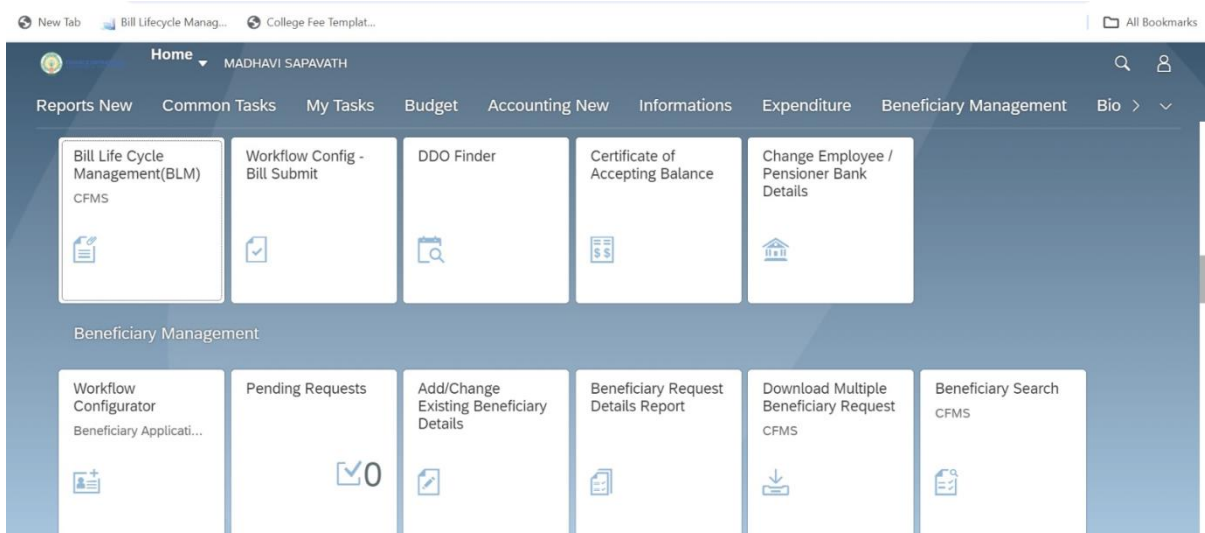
New Tab Bill Lifecycle Manag... College Fee Templat... All Bookmarks

Home MADHAVI SAPAVATH

Reports New Common Tasks My Tasks Budget Accounting New Informations Expenditure Beneficiary Management Bio

Bill Life Cycle Management(BLM)
CFMS

Workflow Config - Bill Submit

DDO Finder

Certificate of Accepting Balance

Change Employee / Pensioner Bank Details

Beneficiary Management

Workflow Configurator
Beneficiary Applicati...

Pending Requests
0

Add/Change Existing Beneficiary Details

Beneficiary Request Details Report

Download Multiple Beneficiary Request
CFMS

Beneficiary Search
CFMS